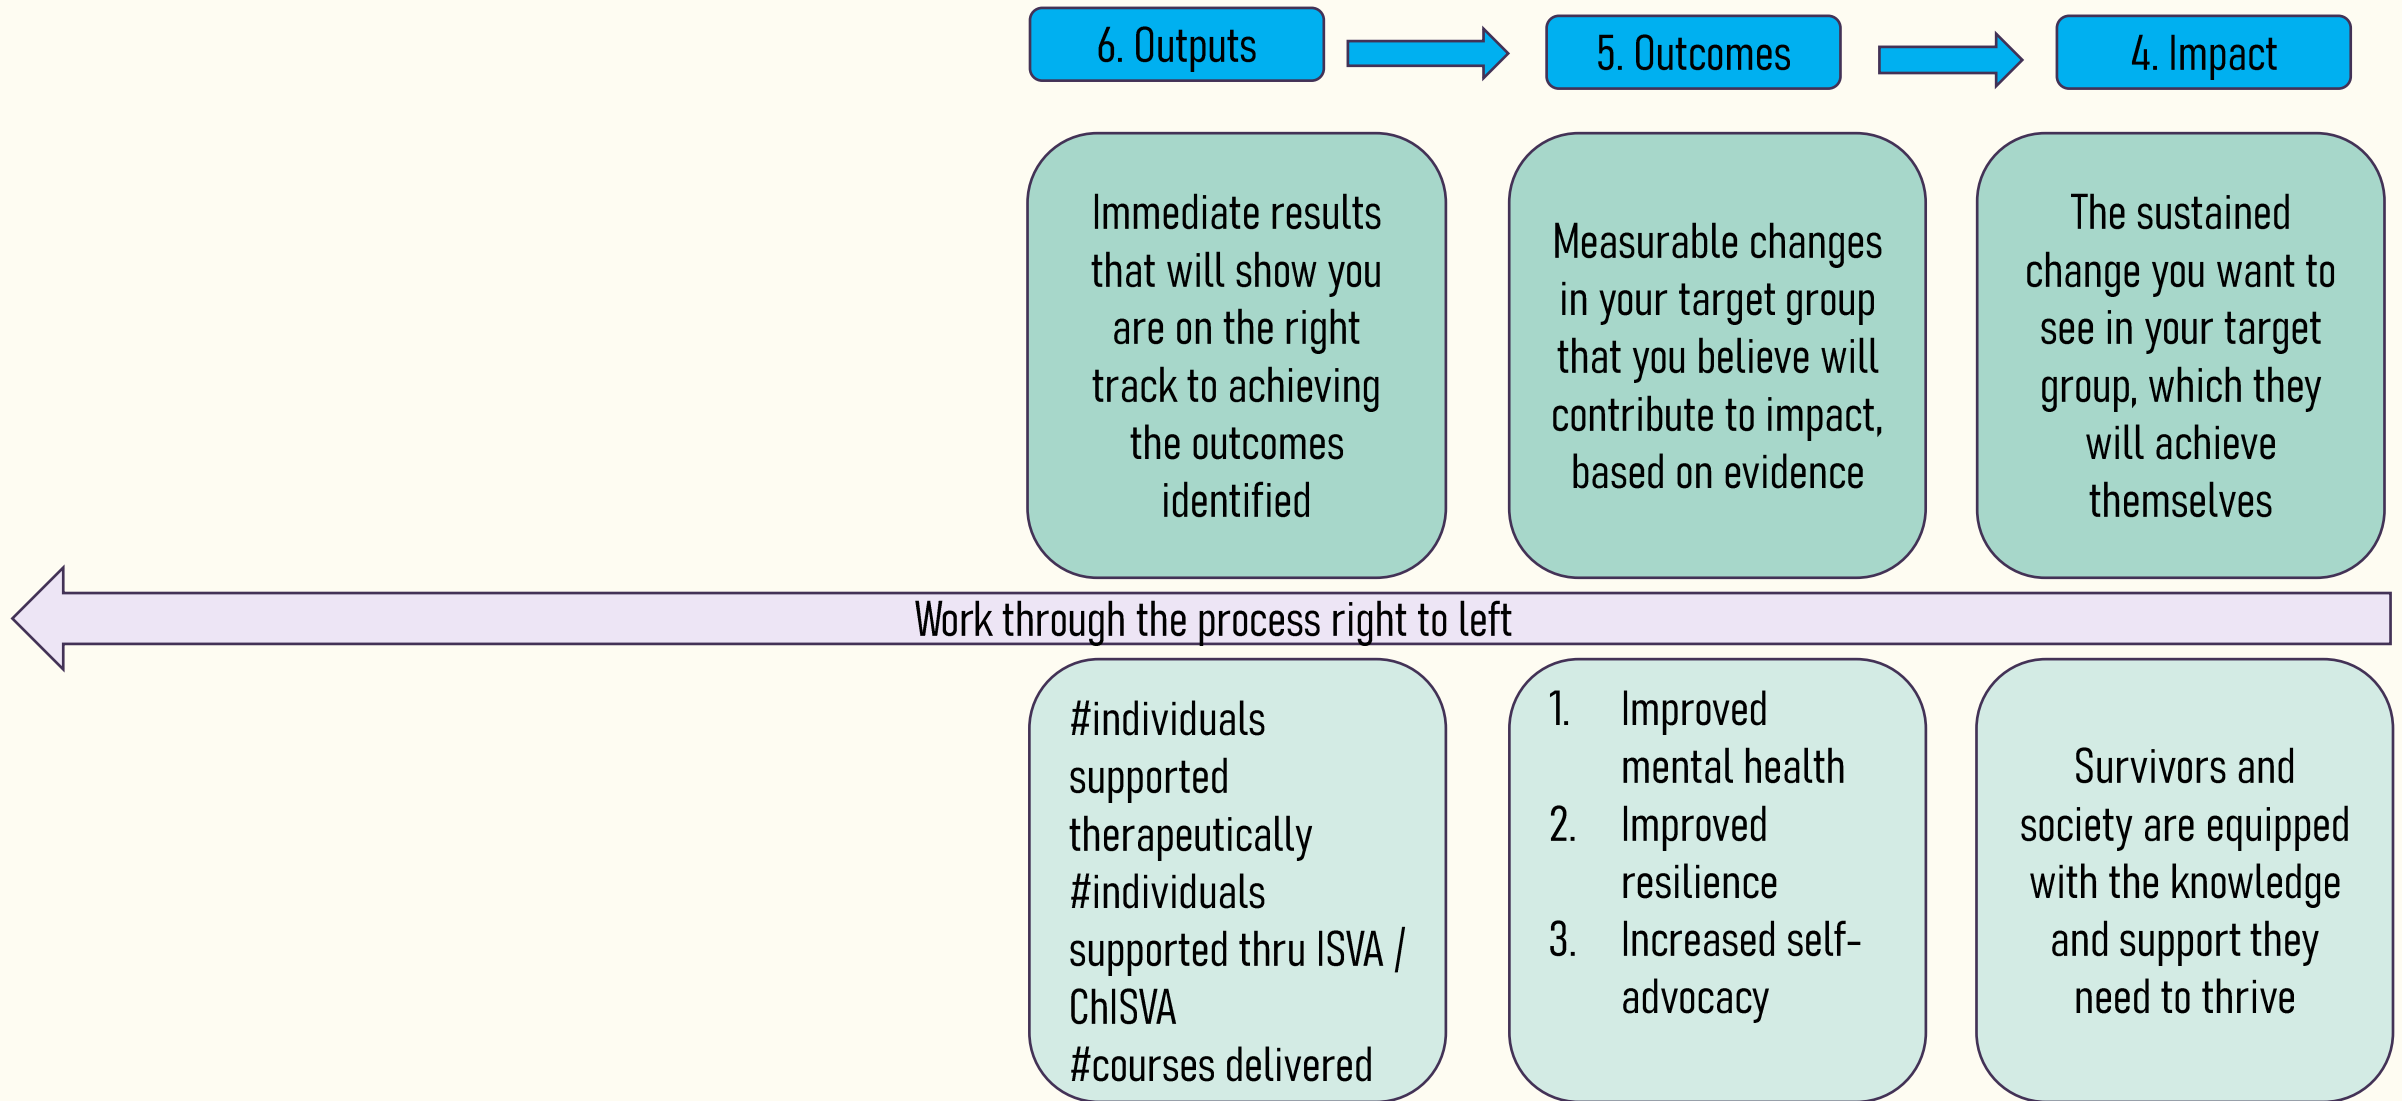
6. Outputs

5. Outcomes

4. Impact

Immediate results that will show you are on the right track to achieving the outcomes identified

Measurable changes in your target group that you believe will contribute to impact, based on evidence

The sustained change you want to see in your target group, which they will achieve themselves

Work through the process right to left

#individuals supported therapeutically
#individuals supported thru ISVA / ChISVA
#courses delivered

1. Improved mental health
2. Improved resilience
3. Increased self-advocacy

Survivors and society are equipped with the knowledge and support they need to thrive